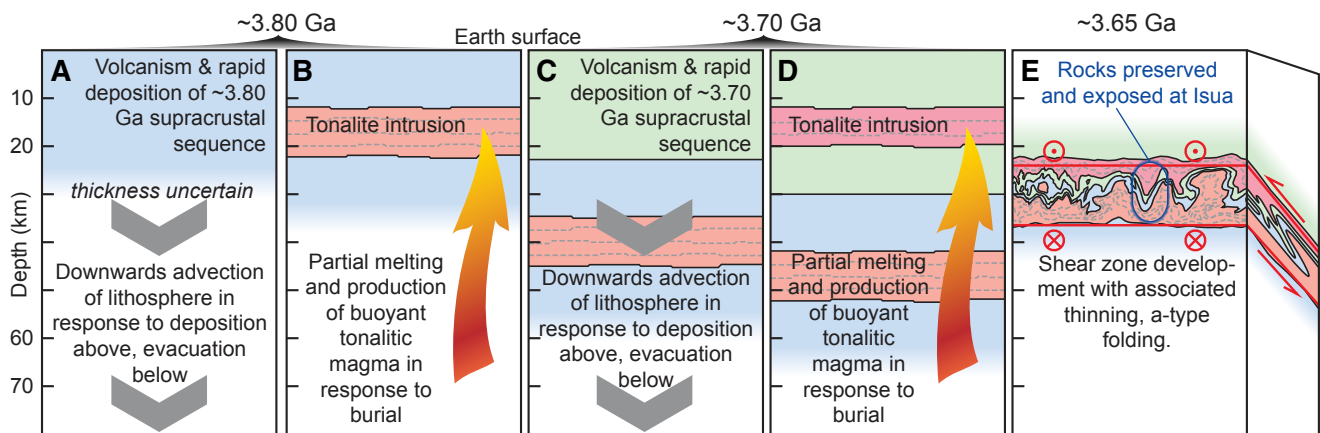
~3.80 Ga

~3.70 Ga

~3.65 Ga

Earth surface

Depth (km)

10
20
60
70

A

Volcanism & rapid deposition of ~3.80 Ga supracrustal sequence

thickness uncertain

Downwards advection of lithosphere in response to deposition above, evacuation below

B

Tonalite intrusion

Partial melting and production of buoyant tonalitic magma in response to burial

C

Volcanism & rapid deposition of ~3.70 Ga supracrustal sequence

Downwards advection of lithosphere in response to deposition above, evacuation below

D

Tonalite intrusion

Partial melting and production of buoyant tonalitic magma in response to burial

E

Rocks preserved and exposed at Isua

Shear zone development with associated thinning, a-type folding.